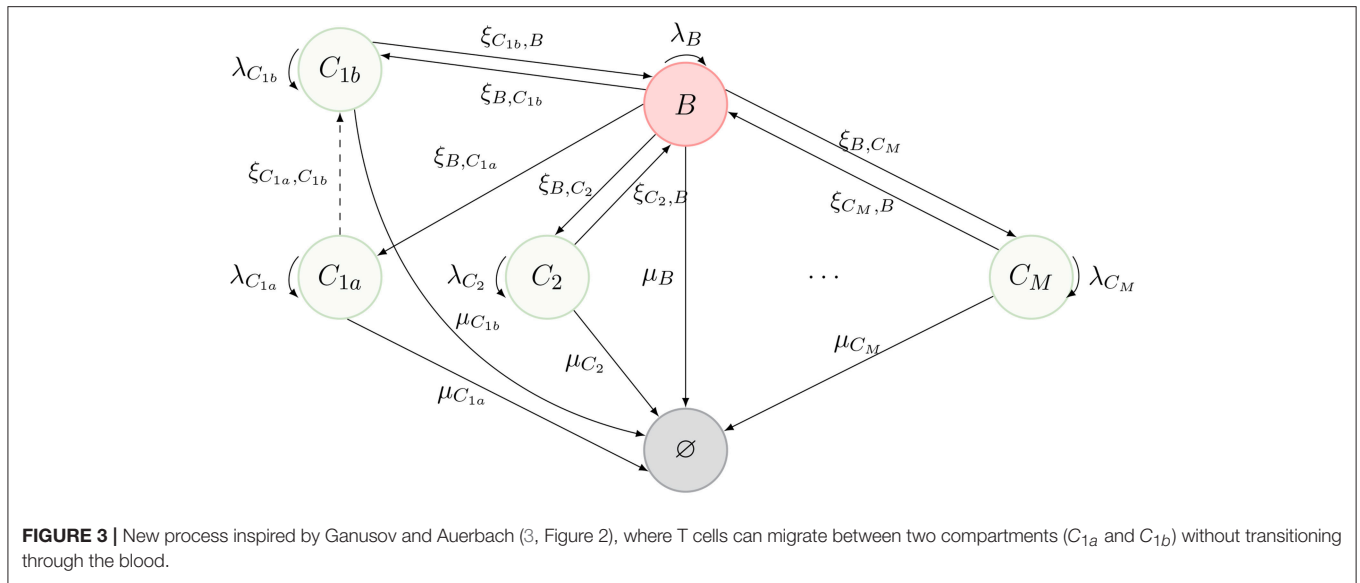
$\lambda_{C_{1b}}$ $C_{1b}$ $\xi_{C_{1b},B}$ $\lambda_B$ $B$ $\xi_{B,C_{1b}}$

$\xi_{B,C_{1a}}$ $\xi_{C_{1a},C_{1b}}$ $\xi_{B,C_2}$ $\xi_{C_2,B}$ $\xi_{B,C_M}$ $\xi_{C_M,B}$

$\lambda_{C_{1a}}$ $C_{1a}$ $\lambda_{C_2}$ $C_2$ $\mu_B$ $\cdots$ $C_M$ $\lambda_{C_M}$

$\mu_{C_{1b}}$ $\mu_{C_2}$ $\mu_{C_M}$ $\mu_{C_{1a}}$

$\varnothing$

FIGURE 3 | New process inspired by Ganusov and Auerbach (3, Figure 2), where T cells can migrate between two compartments ($C_{1a}$ and $C_{1b}$) without transitioning through the blood.